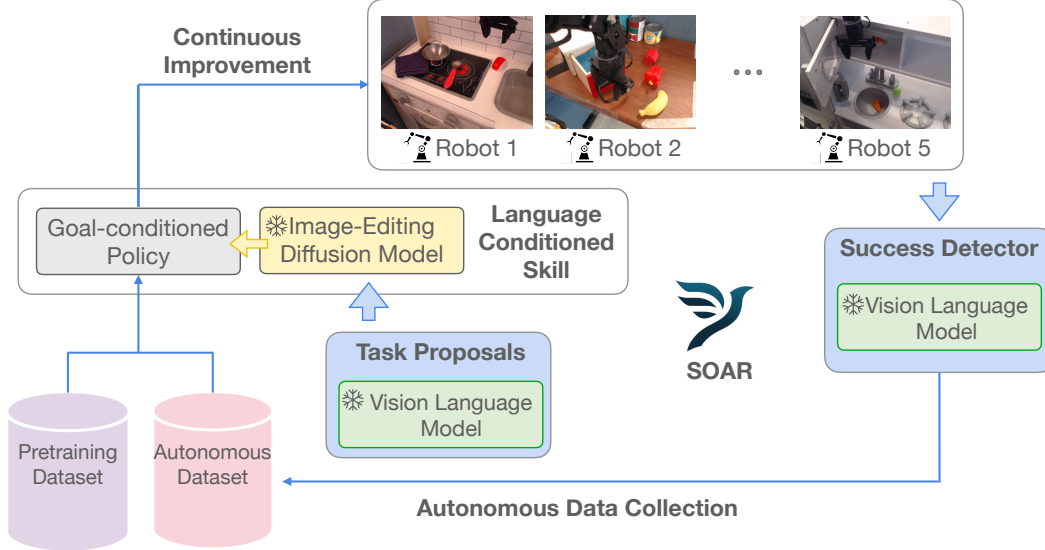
Continuous Improvement

Robot 1

Robot 2

...

Robot 5

Goal-conditioned Policy

❄Image-Editing Diffusion Model

Language Conditioned Skill

Success Detector

❄Vision Language Model

SOAR

Task Proposals

❄ Vision Language Model

Pretraining Dataset

Autonomous Dataset

Autonomous Data Collection